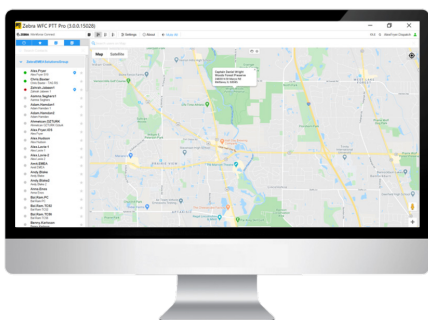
Zebra WFC PTT Pro (5.0.0.15028)

Map Satellite

Alex Pham
Chris Mercer
Zahrah Jabeen
Ammar Naghavi
Adam Standard
Adam Standard
Adam Standard
Alex Pham
Alex Hudson
Alex Lacer
Alex Lacer
AmiraMBA
Andy Blake
Andy Blake
Anna Rose
Ben Fern
Ben Fern
Ben Fern
Ben Fern
Benny Karlsson

Settings
About